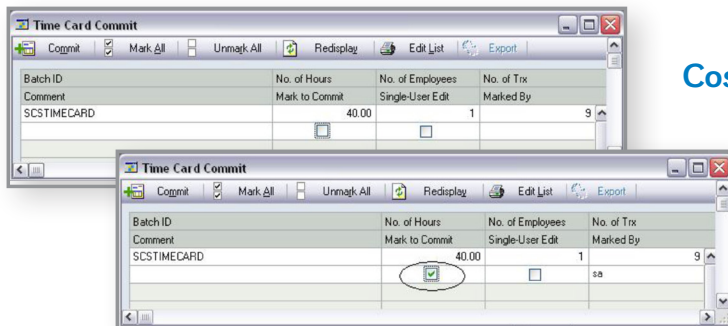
Time Card Commit

Commit | Mark All | Unmark All | Redisplay | Edit List | Export

| Batch ID | No. of Hours | No. of Employees | No. of Trx |
|---|---|---|---|
| Comment | Mark to Commit | Single-User Edit | Marked By |
| SCSTIMECARD | 40.00 | 1 | 9 |
| | ☐ | ☐ | |

Cos

Time Card Commit

Commit | Mark All | Unmark All | Redisplay | Edit List | Export

| Batch ID | No. of Hours | No. of Employees | No. of Trx |
|---|---|---|---|
| Comment | Mark to Commit | Single-User Edit | Marked By |
| SCSTIMECARD | 40.00 | 1 | 9 |
| | ☑ | ☐ | sa |